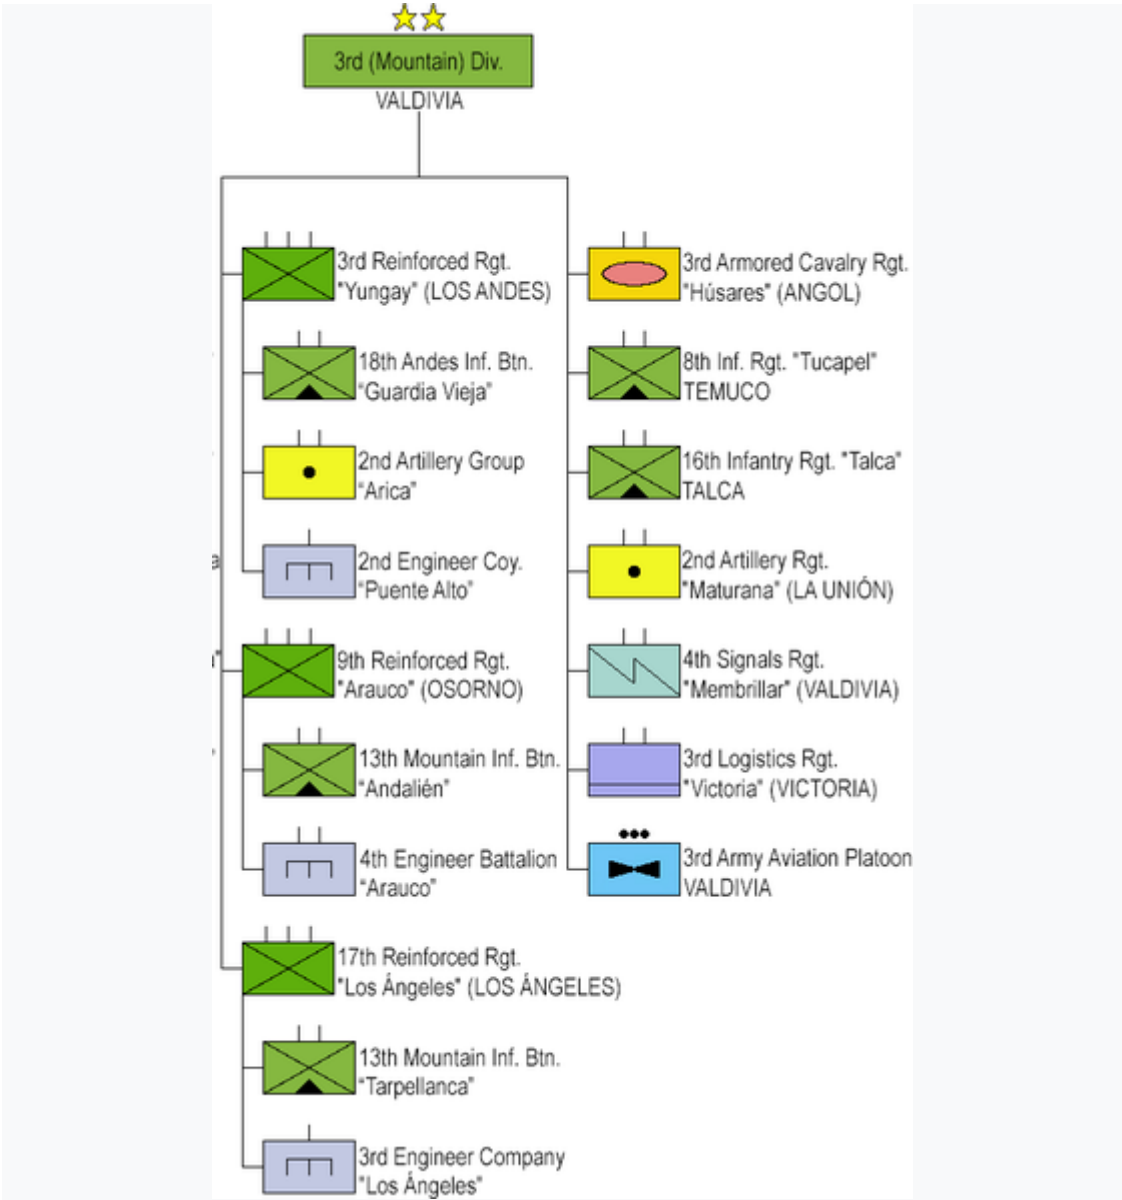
3rd (Mountain) Div.
VALDIVIA

3rd Reinforced Rgt.
"Yungay" (LOS ANDES)

18th Andes Inf. Btn.
"Guardia Vieja"

2nd Artillery Group
"Arica"

2nd Engineer Coy.
"Puente Alto"

9th Reinforced Rgt.
"Arauco" (OSORNO)

13th Mountain Inf. Btn.
"Andalién"

4th Engineer Battalion
"Arauco"

17th Reinforced Rgt.
"Los Ángeles" (LOS ÁNGELES)

13th Mountain Inf. Btn.
"Tarpellanca"

3rd Engineer Company
"Los Ángeles"

3rd Armored Cavalry Rgt.
"Húsares" (ANGOL)

8th Inf. Rgt. "Tucapel"
TEMUCO

16th Infantry Rgt. "Talca"
TALCA

2nd Artillery Rgt.
"Maturana" (LA UNIÓN)

4th Signals Rgt.
"Membrillar" (VALDIVIA)

3rd Logistics Rgt.
"Victoria" (VICTORIA)

3rd Army Aviation Platoon
VALDIVIA